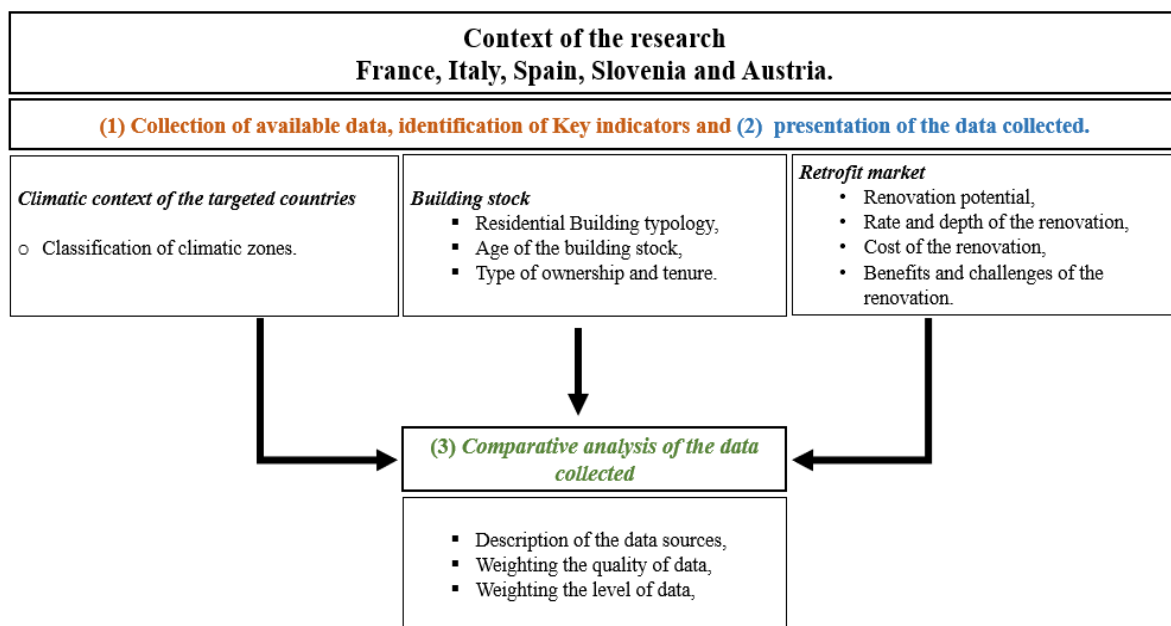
Context of the research
France, Italy, Spain, Slovenia and Austria.

(1) Collection of available data, identification of Key indicators and (2) presentation of the data collected.

Climatic context of the targeted countries

○ Classification of climatic zones.

Building stock

▪ Residential Building typology,
▪ Age of the building stock,
▪ Type of ownership and tenure.

Retrofit market

• Renovation potential,
• Rate and depth of the renovation,
• Cost of the renovation,
• Benefits and challenges of the renovation.

(3) Comparative analysis of the data collected

▪ Description of the data sources,
▪ Weighting the quality of data,
▪ Weighting the level of data,